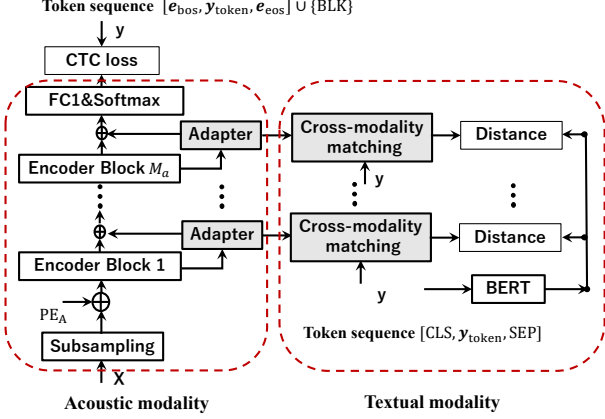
Token sequence $[\boldsymbol{e}_{\text{bos}}, \boldsymbol{y}_{\text{token}}, \boldsymbol{e}_{\text{eos}}] \cup \{\text{BLK}\}$

y

CTC loss

FC1&Softmax

Adapter

Encoder Block $M_a$

Adapter

Encoder Block 1

$\text{PE}_\text{A}$

Subsampling

X

Cross-modality matching

y

Cross-modality matching

y

Distance

Distance

BERT

Token sequence $[\text{CLS}, \boldsymbol{y}_{\text{token}}, \text{SEP}]$

Acoustic modality

Textual modality